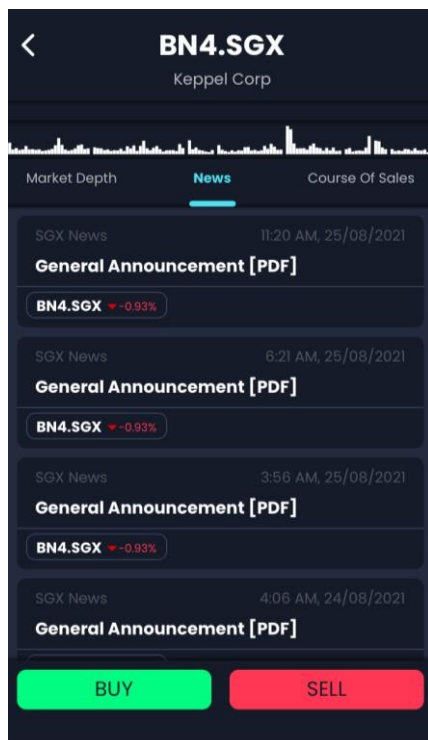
BN4.SGX
Keppel Corp

Market Depth
News
Course Of Sales

SGX News
11:20 AM, 25/08/2021
General Announcement [PDF]
BN4.SGX -0.93%

SGX News
6:21 AM, 25/08/2021
General Announcement [PDF]
BN4.SGX -0.93%

SGX News
3:56 AM, 25/08/2021
General Announcement [PDF]
BN4.SGX -0.93%

SGX News
4:06 AM, 24/08/2021
General Announcement [PDF]

BUY
SELL